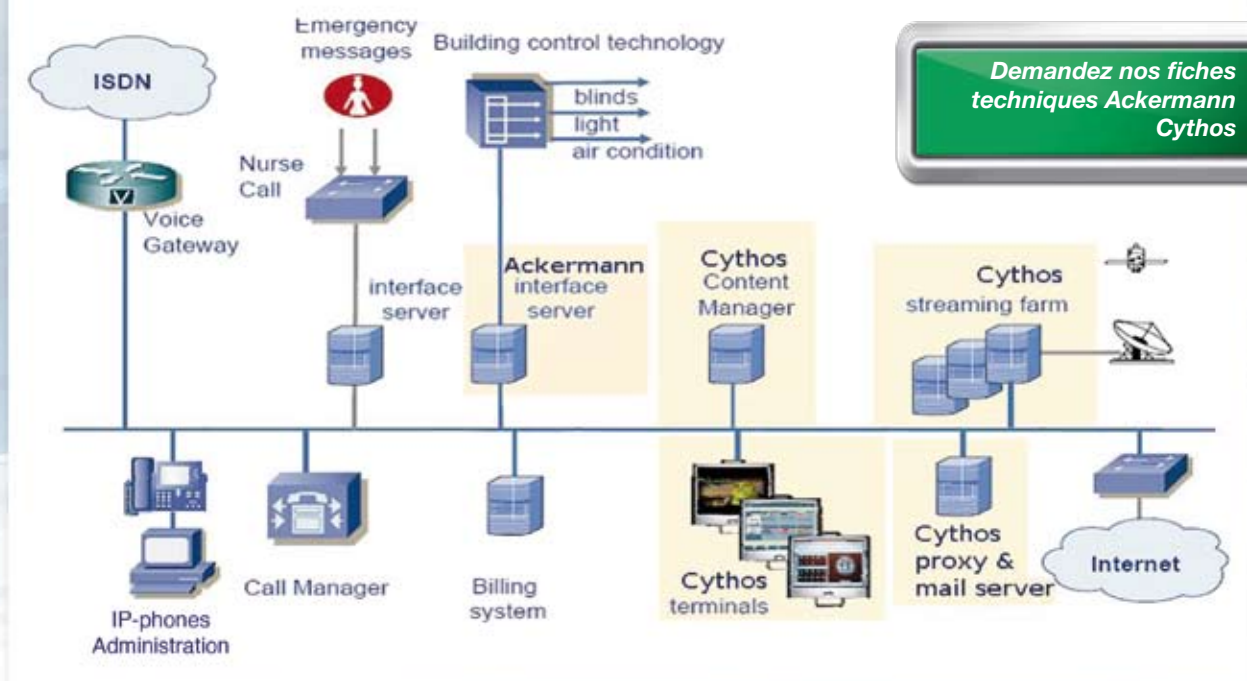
Emergency messages

Building control technology

blinds
light
air condition

Demandez nos fiches techniques Ackermann Cythos

ISDN

Voice Gateway

Nurse Call

interface server

Ackermann interface server

Cythos Content Manager

Cythos streaming farm

IP-phones Administration

Call Manager

Billing system

Cythos terminals

Cythos proxy & mail server

Internet